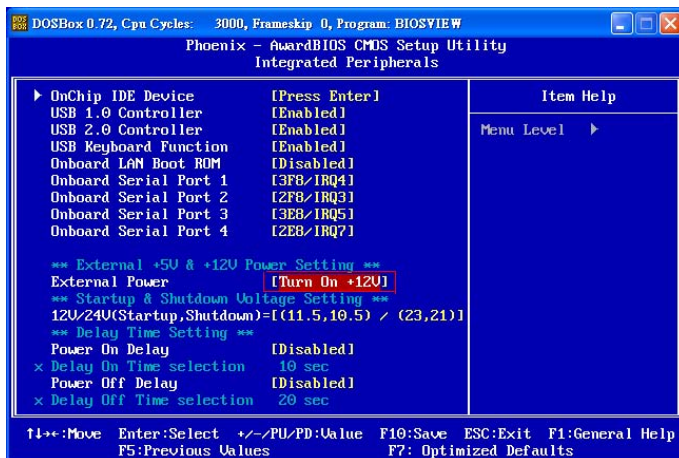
DOSBox 0.72, Cpu Cycles: 3000, Frameskip 0, Program: BIOSVIEW

Phoenix - AwardBIOS CMOS Setup Utility
Integrated Peripherals

| | | Item Help |
|---|---|---|
| ▶ OnChip IDE Device | [Press Enter] | Menu Level ▶ |
| USB 1.0 Controller | [Enabled] | |
| USB 2.0 Controller | [Enabled] | |
| USB Keyboard Function | [Enabled] | |
| Onboard LAN Boot ROM | [Disabled] | |
| Onboard Serial Port 1 | [3F8/IRQ4] | |
| Onboard Serial Port 2 | [2F8/IRQ3] | |
| Onboard Serial Port 3 | [3E8/IRQ5] | |
| Onboard Serial Port 4 | [2E8/IRQ7] | |

** External +5V & +12V Power Setting **
External Power [Turn On +12V]
** Startup & Shutdown Voltage Setting **
12V/24V(Startup,Shutdown)=[(11.5,10.5) / (23,21)]
** Delay Time Setting **
Power On Delay [Disabled]
x Delay On Time selection 10 sec
Power Off Delay [Disabled]
x Delay Off Time selection 20 sec

↑↓→←:Move Enter:Select +/-/PU/PD:Value F10:Save ESC:Exit F1:General Help
F5:Previous Values F7: Optimized Defaults